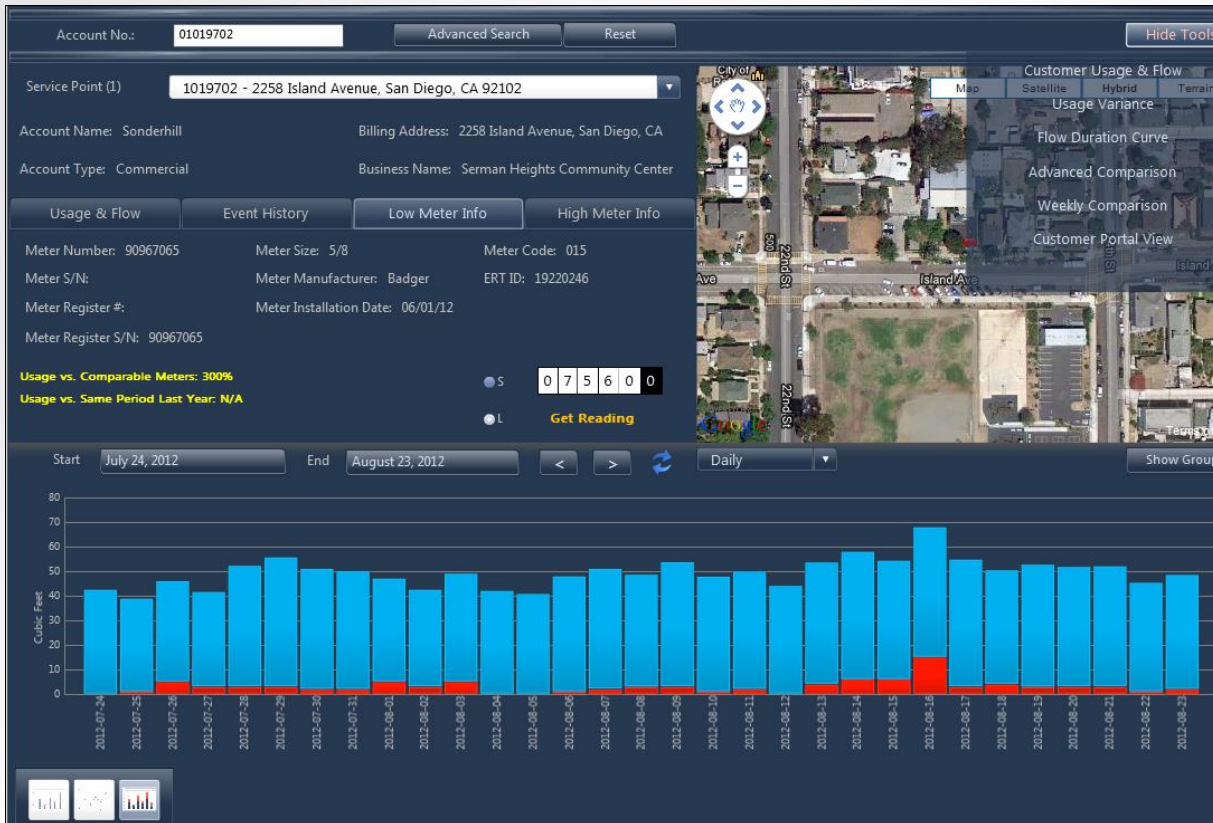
Account No.: 01019702 Advanced Search Reset Hide Tools

Service Point (1) 1019702 - 2258 Island Avenue, San Diego, CA 92102

Account Name: Sonderhill
Billing Address: 2258 Island Avenue, San Diego, CA
Account Type: Commercial
Business Name: Serman Heights Community Center

Usage & Flow | Event History | Low Meter Info | High Meter Info

Meter Number: 90967065
Meter Size: 5/8
Meter Code: 015
Meter S/N:
Meter Manufacturer: Badger
ERT ID: 19220246
Meter Register #:
Meter Installation Date: 06/01/12
Meter Register S/N: 90967065

Usage vs. Comparable Meters: 300%
Usage vs. Same Period Last Year: N/A

S 0 7 5 6 0 0
L Get Reading

Map Satellite Hybrid Terrain
Customer Usage & Flow
Usage Variance
Flow Duration Curve
Advanced Comparison
Weekly Comparison
Customer Portal View
City of
22nd St
Island Ave
Ave
Island
Google
Terms

Start July 24, 2012 End August 23, 2012 < > Daily Show Group

80
70
60
50
40
30
20
10
0
Cubic Feet

2012-07-24 2012-07-25 2012-07-26 2012-07-27 2012-07-28 2012-07-29 2012-07-30 2012-07-31 2012-08-01 2012-08-02 2012-08-03 2012-08-04 2012-08-05 2012-08-06 2012-08-07 2012-08-08 2012-08-09 2012-08-10 2012-08-11 2012-08-12 2012-08-13 2012-08-14 2012-08-15 2012-08-16 2012-08-17 2012-08-18 2012-08-19 2012-08-20 2012-08-21 2012-08-22 2012-08-23